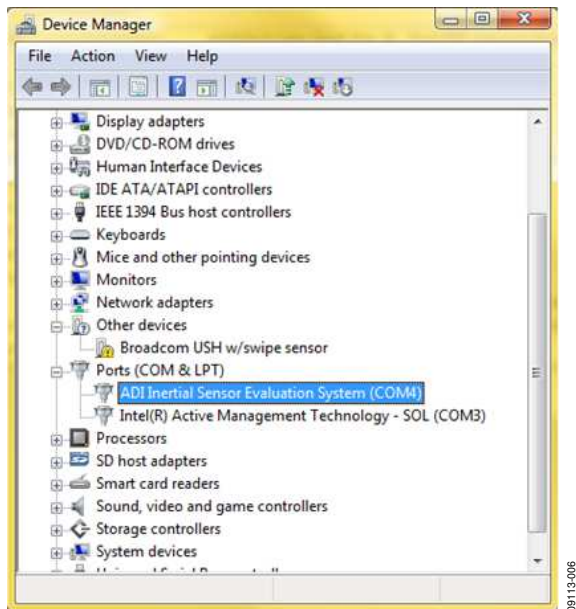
Device Manager

File Action View Help

Display adapters
DVD/CD-ROM drives
Human Interface Devices
IDE ATA/ATAPI controllers
IEEE 1394 Bus host controllers
Keyboards
Mice and other pointing devices
Monitors
Network adapters
Other devices
Broadcom USH w/swipe sensor
Ports (COM & LPT)
ADI Inertial Sensor Evaluation System (COM4)
Intel(R) Active Management Technology - SOL (COM3)
Processors
SD host adapters
Smart card readers
Sound, video and game controllers
Storage controllers
System devices
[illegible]

09113-006